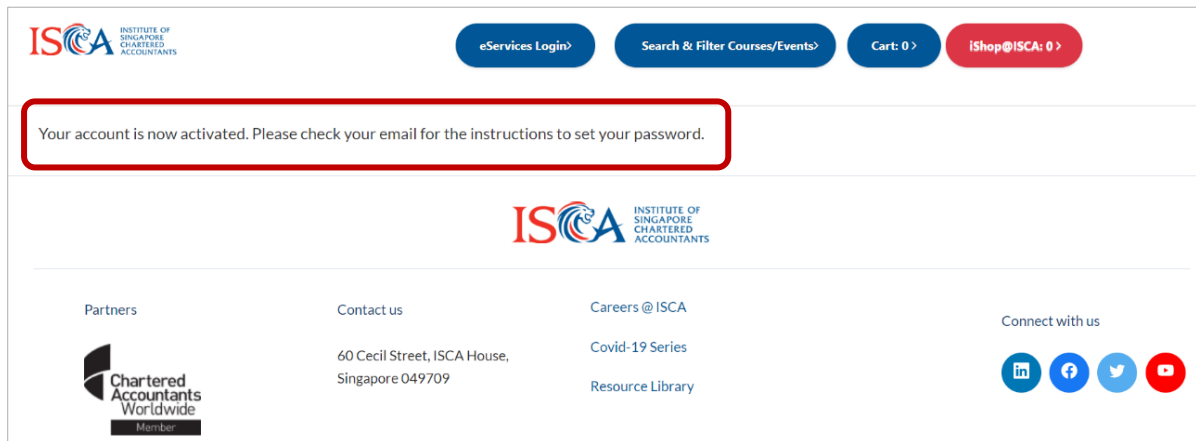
ISCA INSTITUTE OF SINGAPORE CHARTERED ACCOUNTANTS

eServices Login›

Search & Filter Courses/Events›

Cart: 0 ›

iShop@ISCA: 0 ›

Your account is now activated. Please check your email for the instructions to set your password.

ISCA INSTITUTE OF SINGAPORE CHARTERED ACCOUNTANTS

Partners

Chartered Accountants Worldwide Member

Contact us

60 Cecil Street, ISCA House, Singapore 049709

Careers @ ISCA

Covid-19 Series

Resource Library

Connect with us